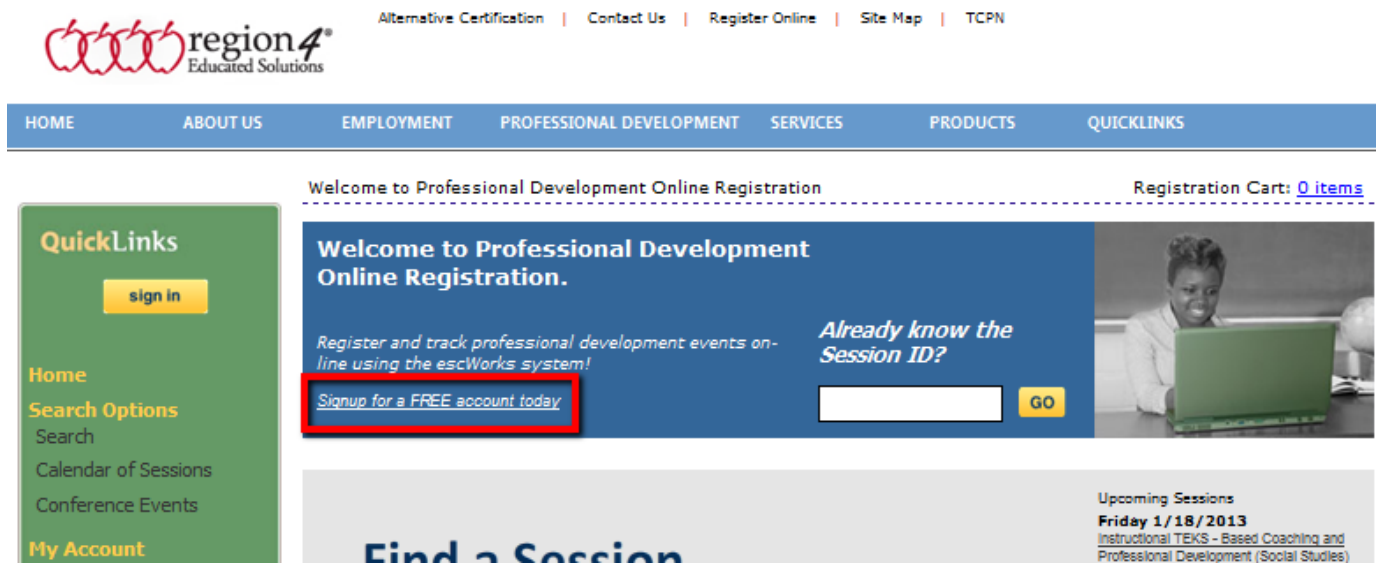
region4®
Educated Solutions

Alternative Certification | Contact Us | Register Online | Site Map | TCPN

HOME ABOUT US EMPLOYMENT PROFESSIONAL DEVELOPMENT SERVICES PRODUCTS QUICKLINKS

Welcome to Professional Development Online Registration

Registration Cart: 0 items

QuickLinks

sign in

Home

Search Options

Search

Calendar of Sessions

Conference Events

My Account

Welcome to Professional Development Online Registration.

Register and track professional development events on-line using the escWorks system!

Signup for a FREE account today

Already know the Session ID?

GO

Find a Session

Upcoming Sessions

Friday 1/18/2013

Instructional TEKS - Based Coaching and Professional Development (Social Studies)